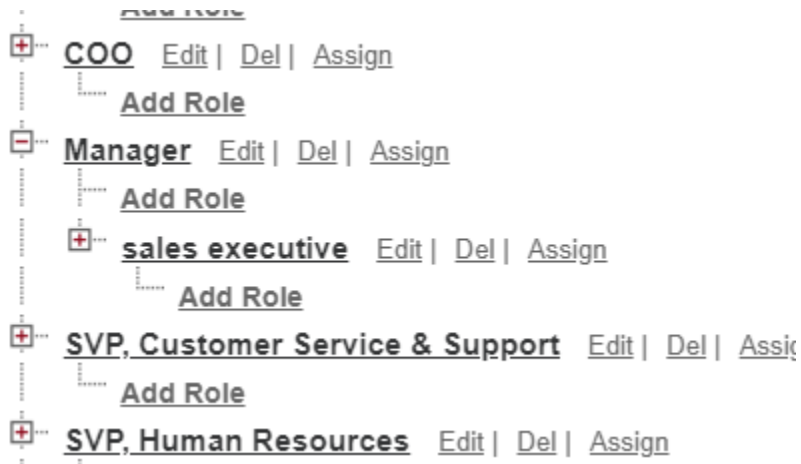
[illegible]

COO Edit | Del | Assign

Add Role

Manager Edit | Del | Assign

Add Role

sales executive Edit | Del | Assign

Add Role

SVP, Customer Service & Support Edit | Del | Assi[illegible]

Add Role

SVP, Human Resources Edit | Del | Assign